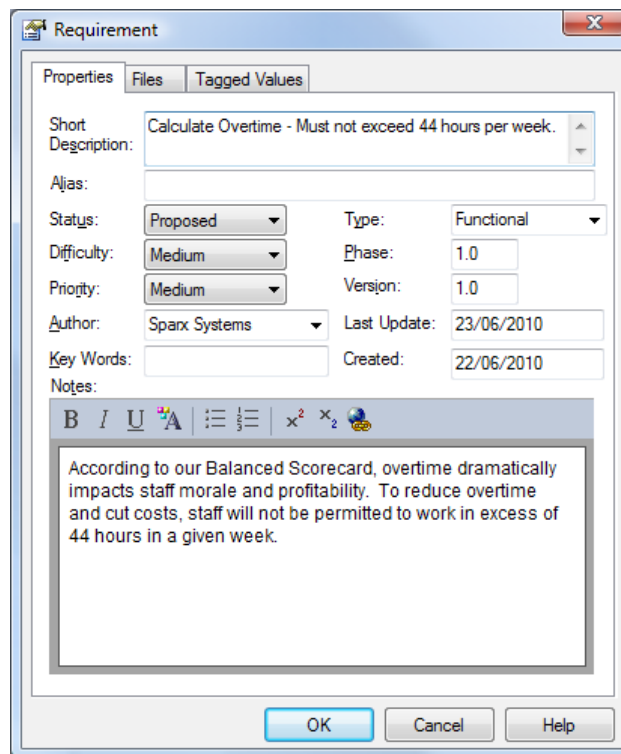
Requirement

Properties | Files | Tagged Values

Short Description: Calculate Overtime - Must not exceed 44 hours per week.

Alias:

Status: Proposed
Type: Functional
Difficulty: Medium
Phase: 1.0
Priority: Medium
Version: 1.0
Author: Sparx Systems
Last Update: 23/06/2010
Key Words:
Created: 22/06/2010

Notes:

B I U

According to our Balanced Scorecard, overtime dramatically impacts staff morale and profitability. To reduce overtime and cut costs, staff will not be permitted to work in excess of 44 hours in a given week.

OK | Cancel | Help